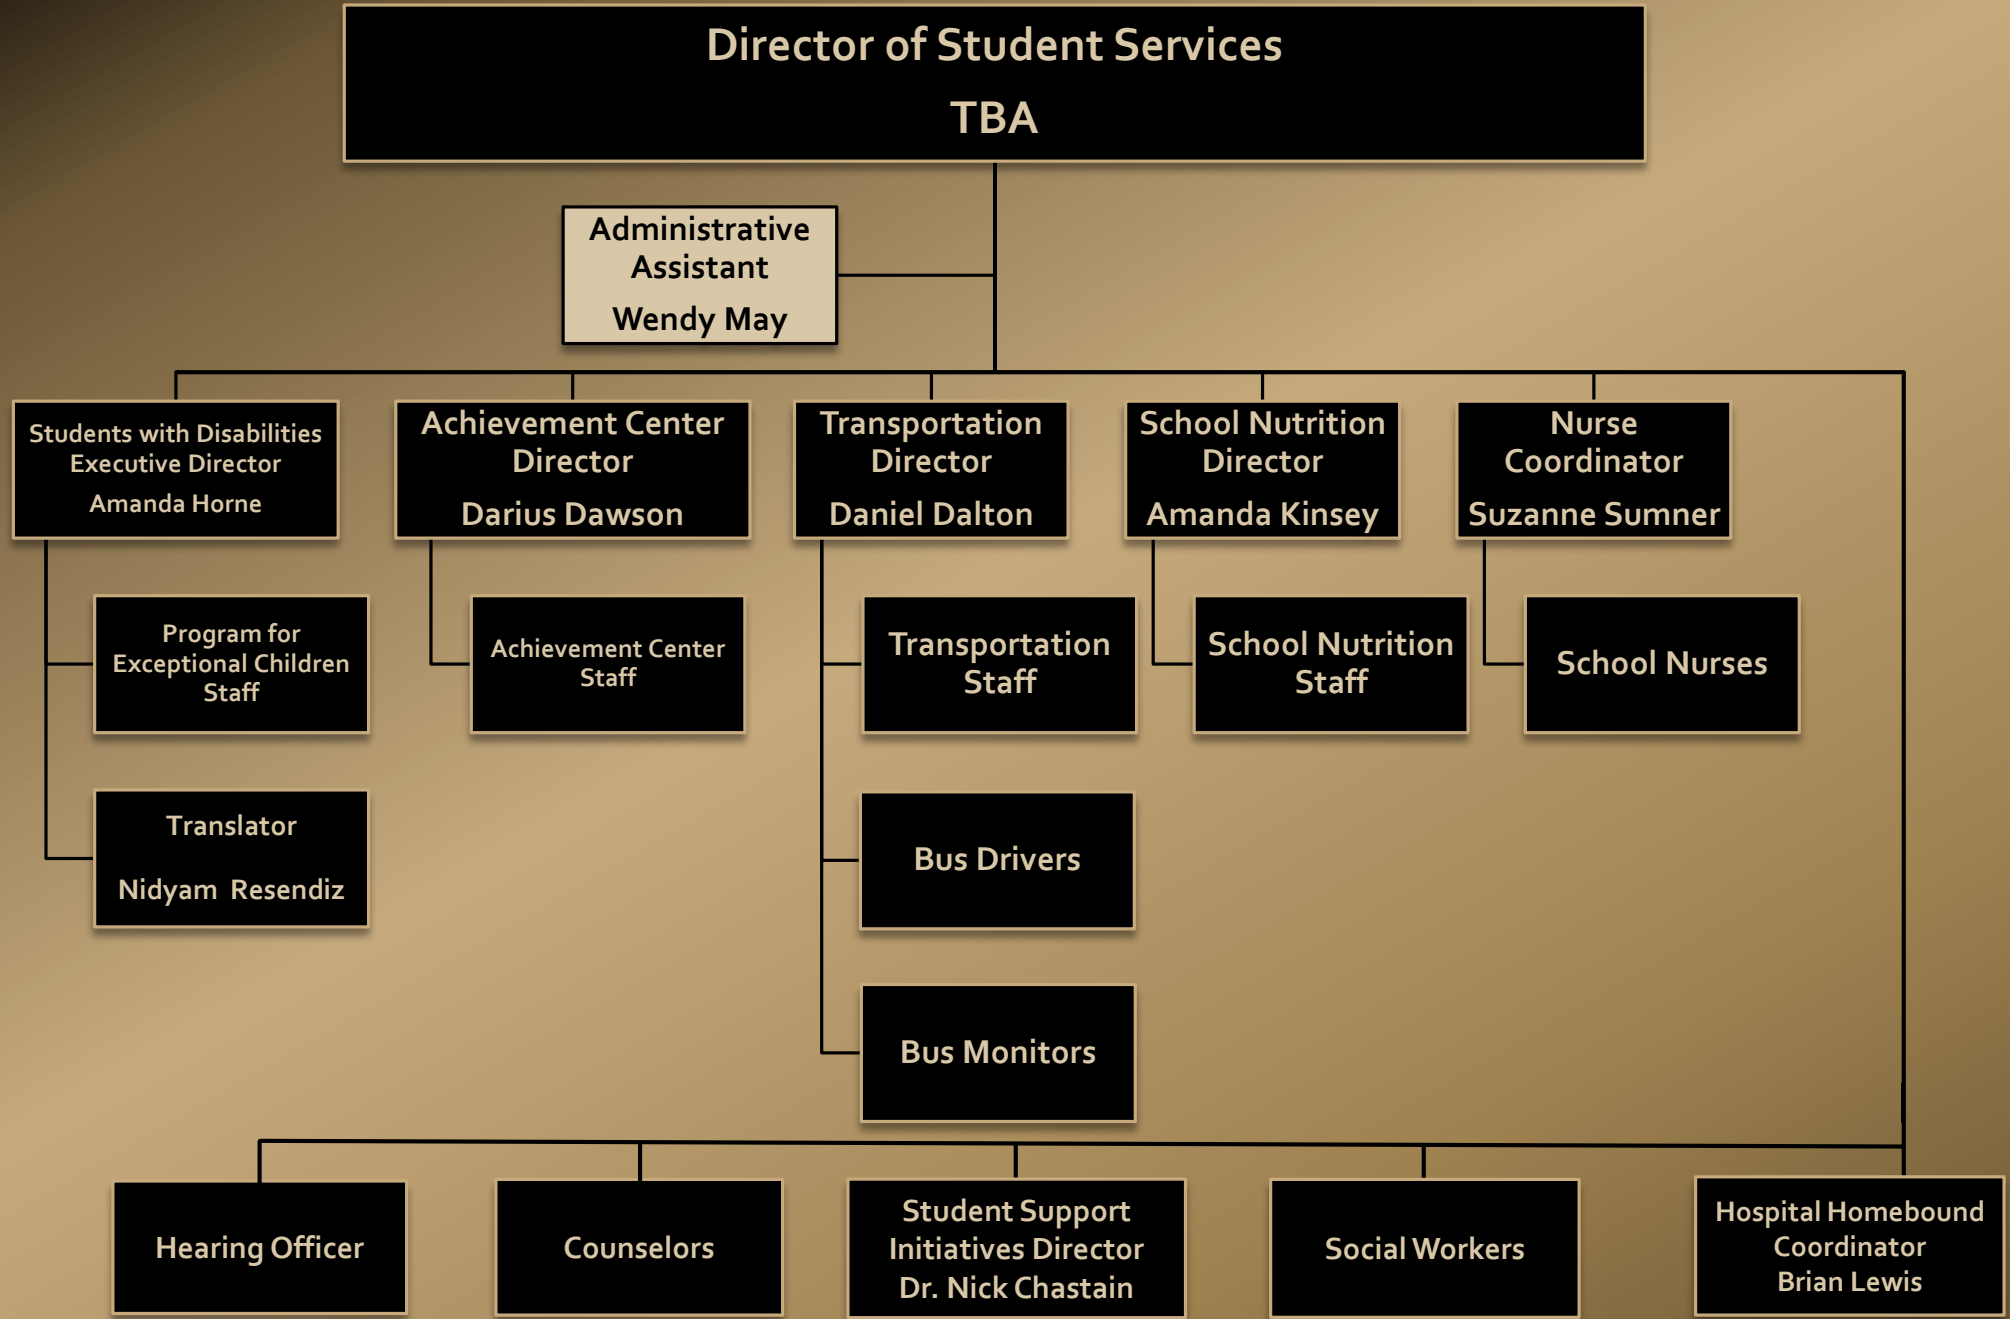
Director of Student Services

TBA

Administrative Assistant

Wendy May

Students with Disabilities Executive Director

Amanda Horne

Achievement Center Director

Darius Dawson

Transportation Director

Daniel Dalton

School Nutrition Director

Amanda Kinsey

Nurse Coordinator

Suzanne Sumner

Program for Exceptional Children Staff

Achievement Center Staff

Transportation Staff

School Nutrition Staff

School Nurses

Translator

Nidyam Resendiz

Bus Drivers

Bus Monitors

Hearing Officer

Counselors

Student Support Initiatives Director Dr. Nick Chastain

Social Workers

Hospital Homebound Coordinator Brian Lewis